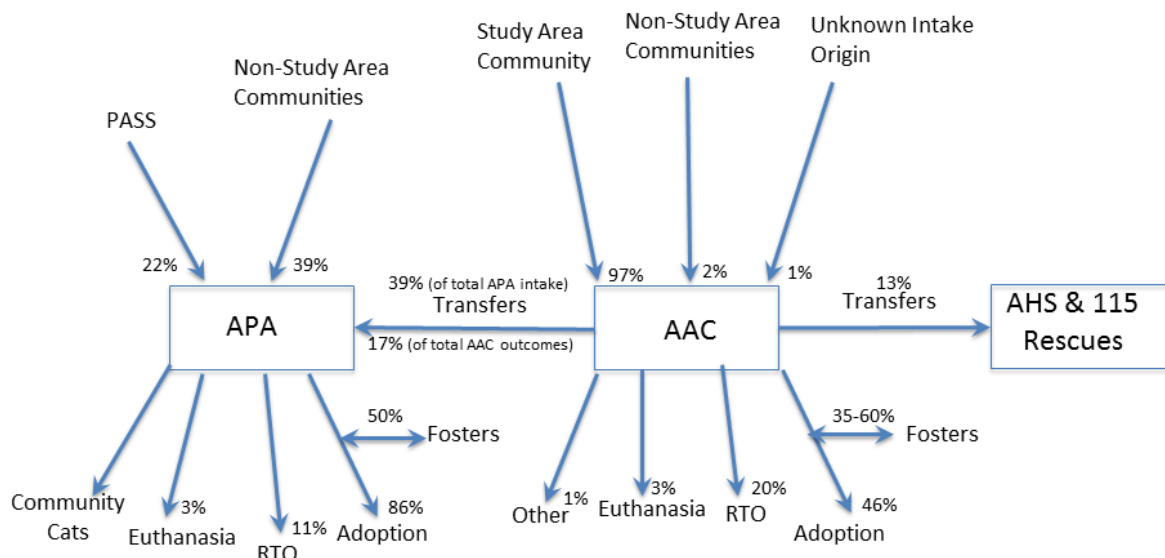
PASS

Non-Study Area Communities

Study Area Community

Non-Study Area Communities

Unknown Intake Origin

22%

39%

97%

2%

1%

39% (of total APA intake)

Transfers

17% (of total AAC outcomes)

13%

Transfers

APA

AAC

AHS & 115 Rescues

50%

Fosters

35-60%

Fosters

Community Cats

3%

Euthanasia

11%

RTO

86%

Adoption

1%

Other

3%

Euthanasia

20%

RTO

46%

Adoption